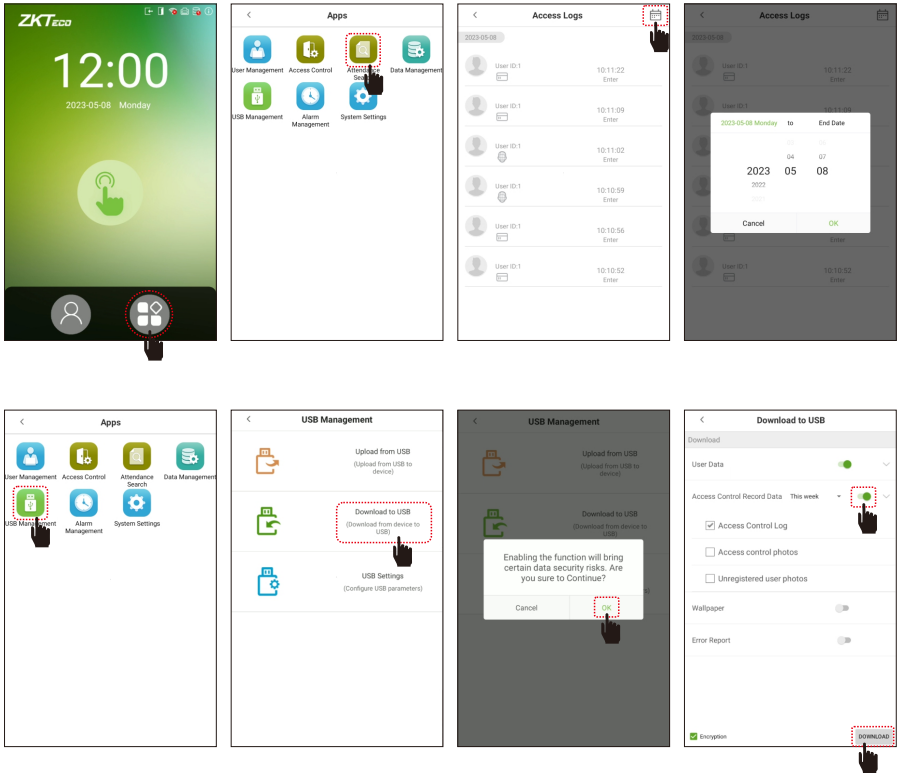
ZKTeco

12:00

2023-05-08 Monday

Apps

User Management

Access Control

Attendance Search

Data Management

USB Management

Alarm Management

System Settings

Access Logs

2023-05-08

User ID:1
10:11:22
Enter

User ID:1
10:11:09
Enter

User ID:1
10:11:02
Enter

User ID:1
10:10:59
Enter

User ID:1
10:10:56
Enter

User ID:1
10:10:52
Enter

Access Logs

2023-05-08

2023-05-08 Monday to End Date

04 07
2023 05 08
2022

Cancel OK

Apps

User Management

Access Control

Attendance Search

Data Management

USB Management

Alarm Management

System Settings

USB Management

Upload from USB
(Upload from USB to device)

Download to USB
(Download from device to USB)

USB Settings
(Configure USB parameters)

USB Management

Upload from USB
(Upload from USB to device)

Download to USB
(Download from device to USB)

Enabling the function will bring certain data security risks. Are you sure to Continue?

Cancel OK

Download to USB

Download

User Data

Access Control Record Data This week

Access Control Log

Access control photos

Unregistered user photos

Wallpaper

Error Report

Encryption

DOWNLOAD